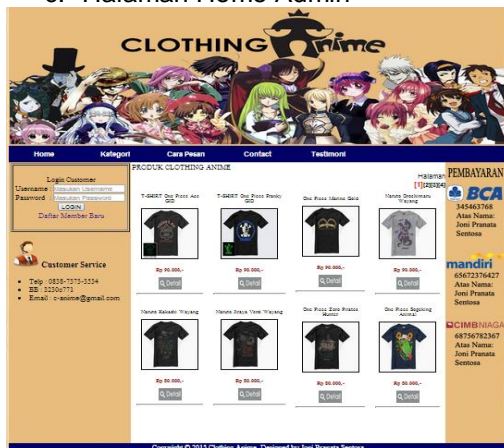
6. Halaman Home Admin

CLOTHING Anime

Home
Kategori
Cara Pesan
Contact
Testimoni

Login Customer
Username [Masukan Username]
Password [Masukan Password]
LOGIN
Daftar Member Baru

Customer Service

- Telp : 0838-7373-3534
- BB : 3250c771
- Email : c-anime@gmail.com

PRODUK CLOTHING ANIME

Halaman [1][2][3][4]

T-SHIRT One Piece Ace GID
Rp 90.000,-
Detail

T-SHIRT One Piece Franky GID
Rp 90.000,-
Detail

One Piece Marine Gold
Rp 90.000,-
Detail

Naruto Orochimaru Wayang
Rp 90.000,-
Detail

Naruto Kakashi Wayang
Rp 90.000,-
Detail

Naruto Jiraiya Versi Wayang
Rp 90.000,-
Detail

One Piece Zoro Pirates Hunter
Rp 90.000,-
Detail

One Piece Sogeking Animal
Rp 90.000,-
Detail

PEMBAYARAN

BCA
345463768
Atas Nama:
Joni Pranata Sentosa

mandiri
65672376427
Atas Nama:
Joni Pranata Sentosa

CIMB NIAGA
68756782367
Atas Nama:
Joni Pranata Sentosa

Copyright © 2013 Clothing Anime. Designed by Joni Pranata Sentosa